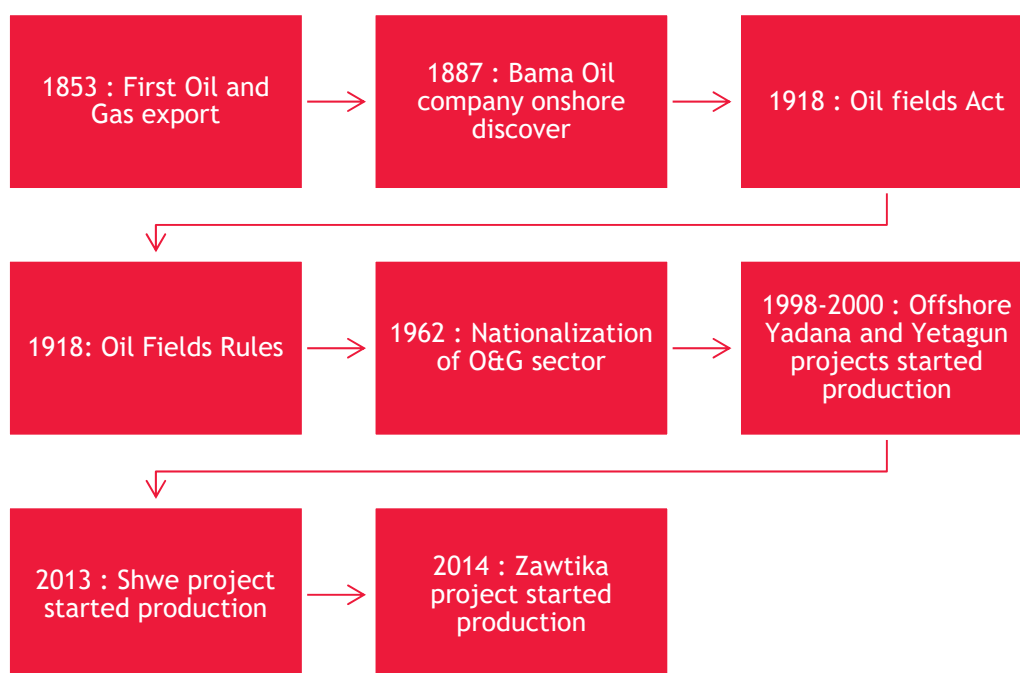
1853 : First Oil and Gas export

1887 : Bama Oil company onshore discover

1918 : Oil fields Act

1918: Oil Fields Rules

1962 : Nationalization of O&G sector

1998-2000 : Offshore Yadana and Yetagun projects started production

2013 : Shwe project started production

2014 : Zawtika project started production